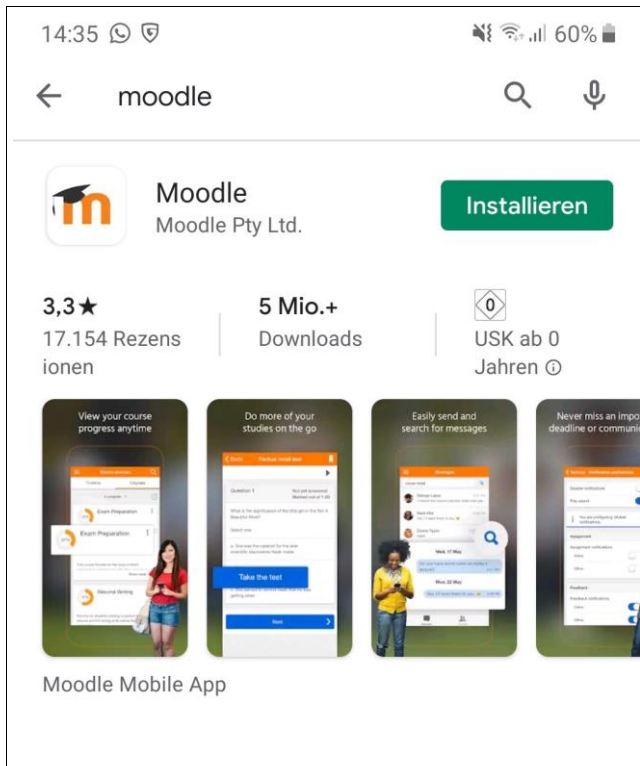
14:35

60%

moodle

Moodle
Moodle Pty Ltd.

Installieren

3,3★
17.154 Rezensionen

5 Mio.+
Downloads

0
USK ab 0 Jahren ⓘ

View your course progress anytime

Exam Preparation

Exam Preparation

Do more of your studies on the go

Question 1

Take the test

Next

Easily send and search for messages

Wed, 17 May

Mon, 22 May

Never miss an impo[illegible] deadline or communi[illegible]

Moodle Mobile App